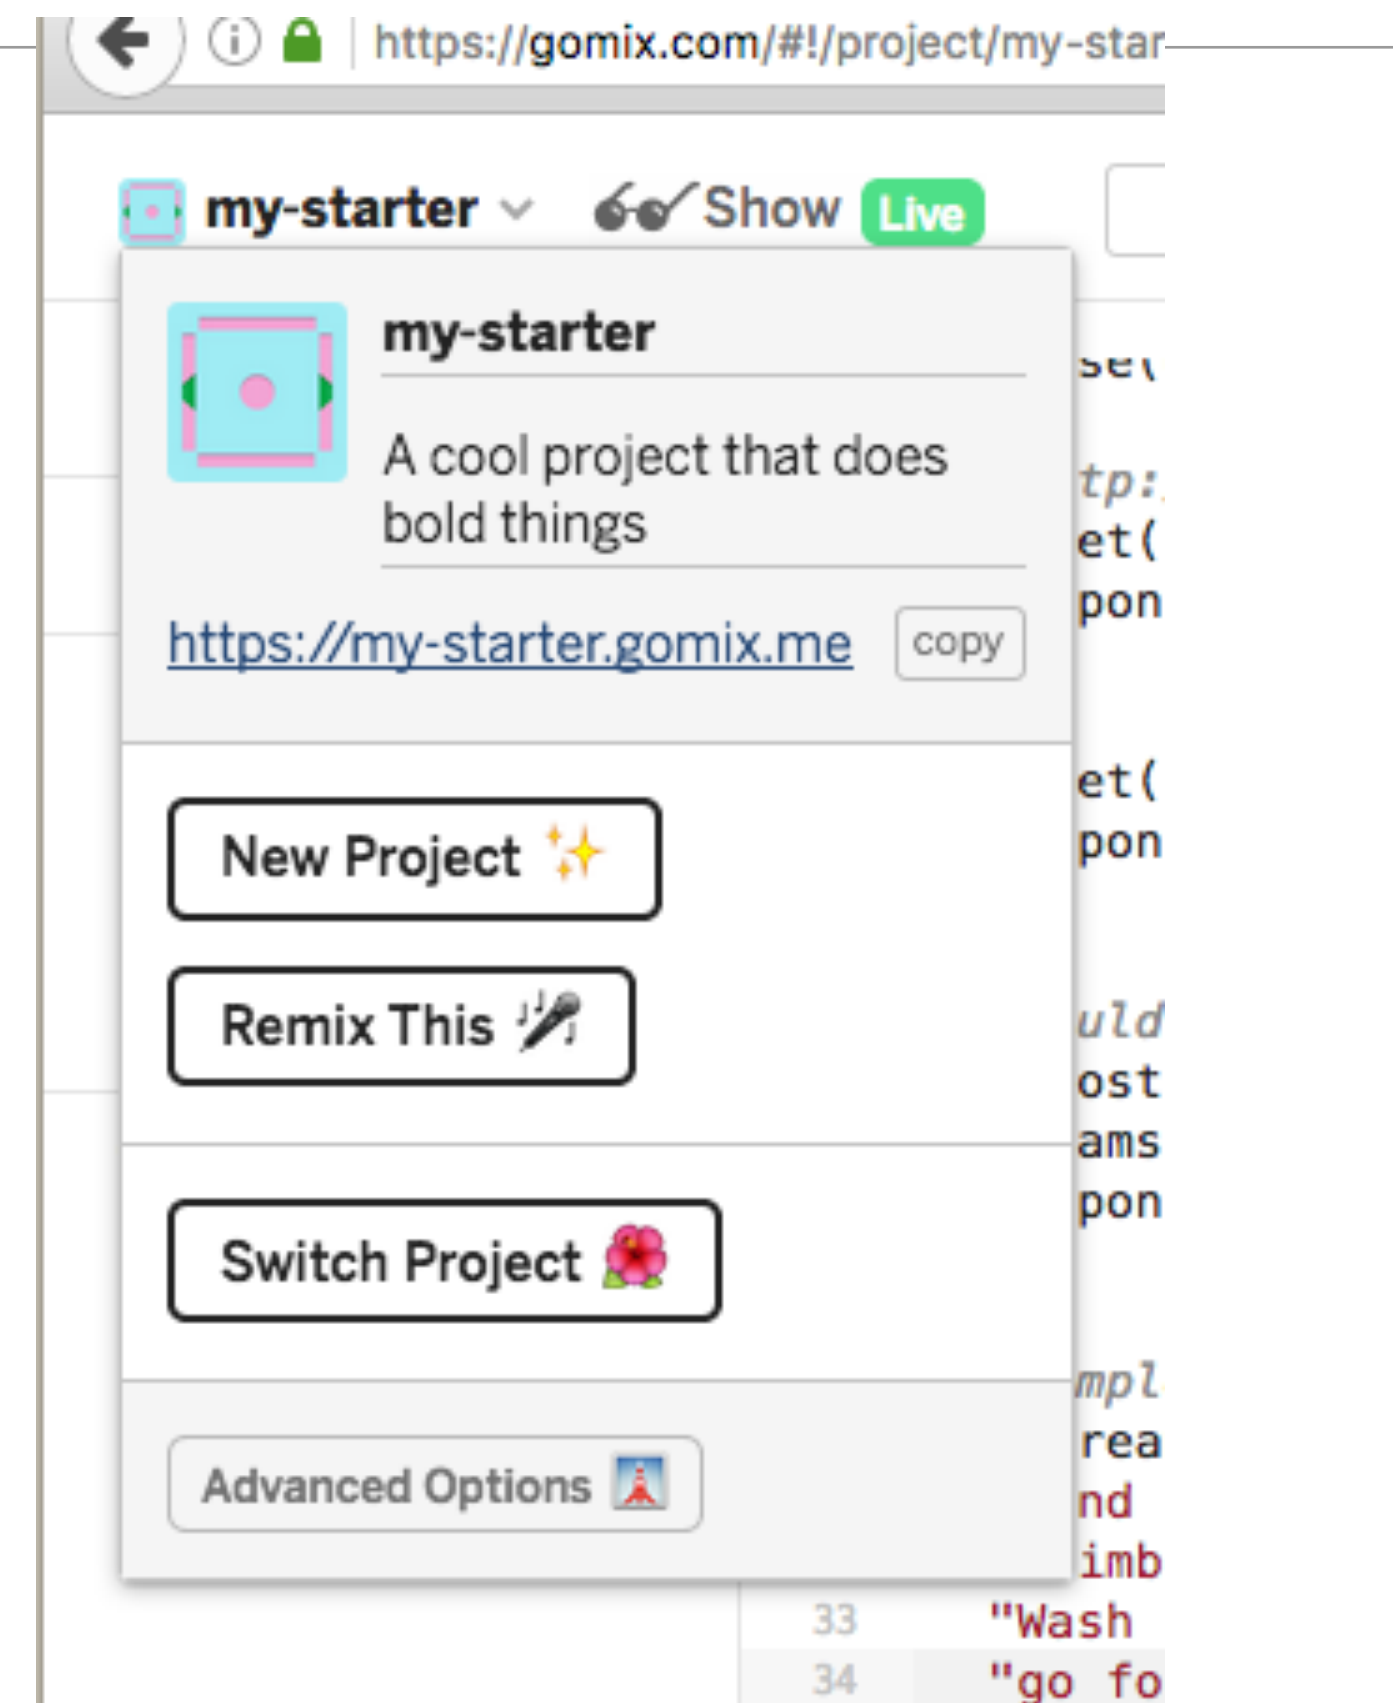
https://gomix.com/#!/project/my-star

my-starter

Show Live

my-starter

A cool project that does bold things

https://my-starter.gomix.me copy

New Project ✨

Remix This 🎤

Switch Project 🌺

Advanced Options

se(
tp:
et(
pon
et(
pon
uld
ost
ams
pon
mpl
rea
nd
imb
33 "Wash
34 "go fo